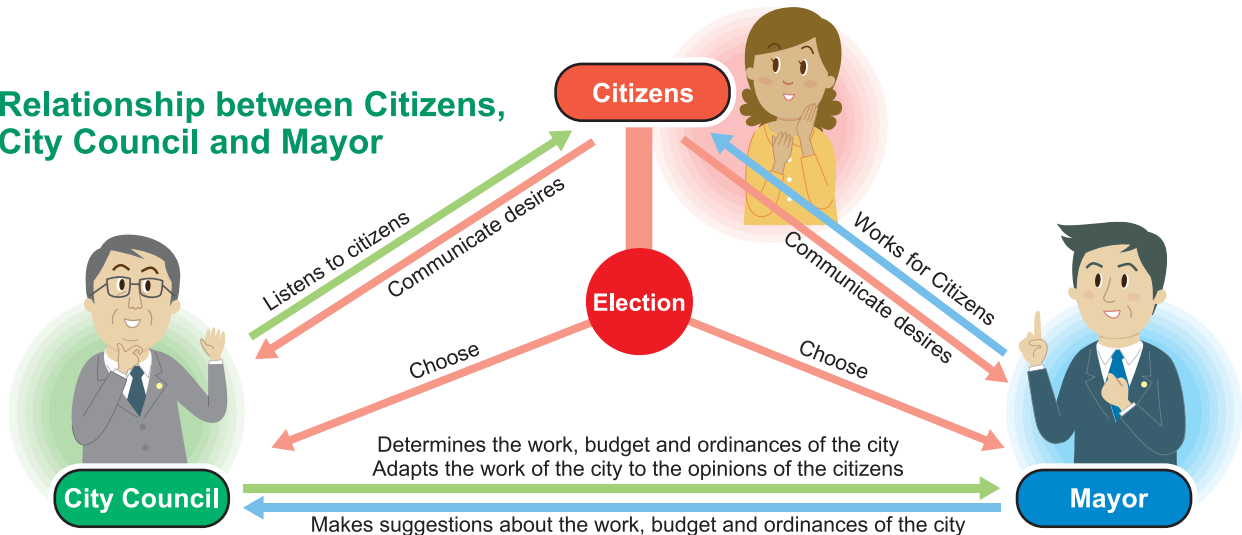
Relationship between Citizens, City Council and Mayor

Citizens

Listens to citizens

Communicate desires

Works for Citizens

Communicate desires

Election

Choose

Choose

City Council

Mayor

Determines the work, budget and ordinances of the city
Adapts the work of the city to the opinions of the citizens

Makes suggestions about the work, budget and ordinances of the city